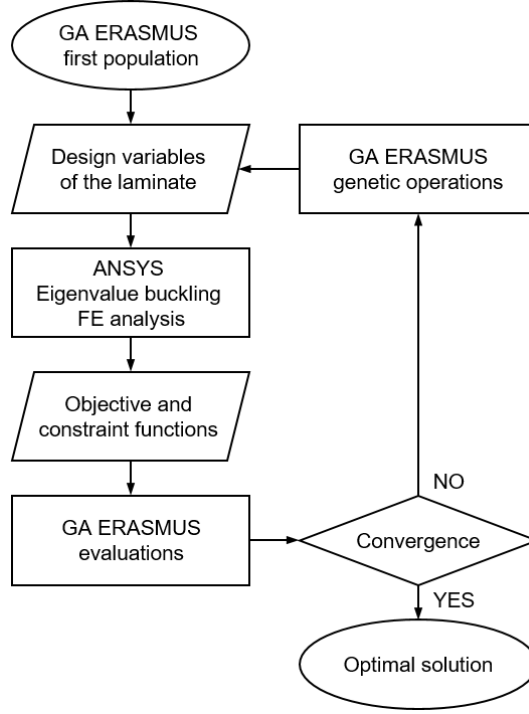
GA ERASMUS
first population

Design variables
of the laminate

GA ERASMUS
genetic operations

ANSYS
Eigenvalue buckling
FE analysis

Objective and
constraint functions

NO

GA ERASMUS
evaluations

Convergence

YES

Optimal solution